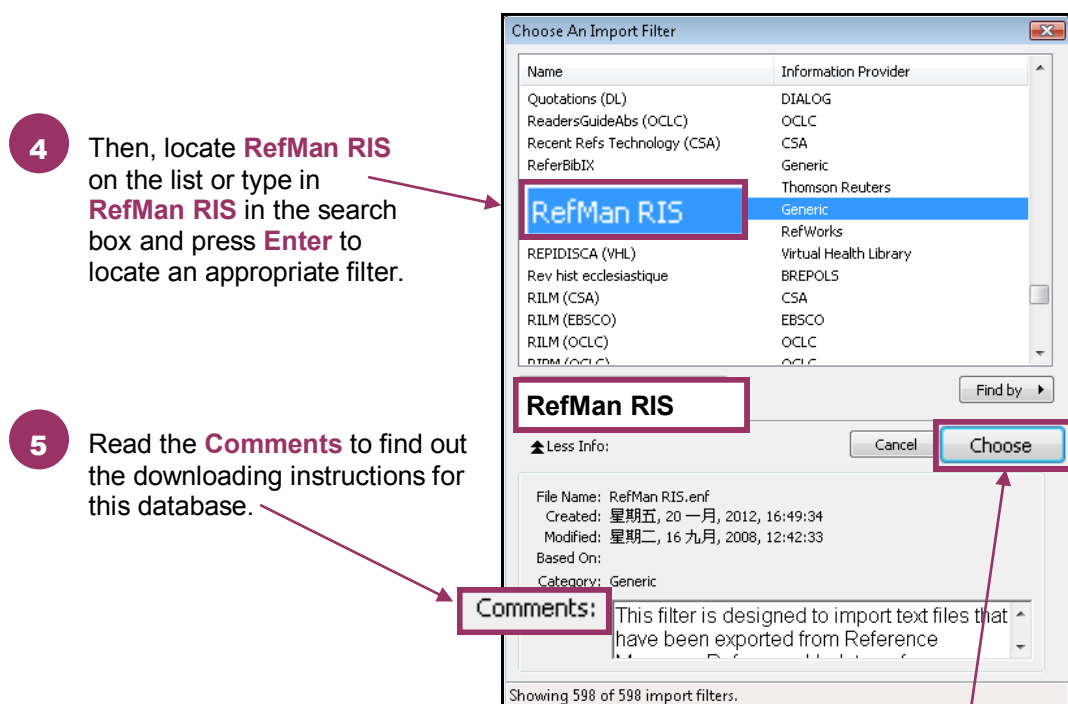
4 Then, locate RefMan RIS on the list or type in RefMan RIS in the search box and press Enter to locate an appropriate filter.

5 Read the Comments to find out the downloading instructions for this database.

Choose An Import Filter

| Name | Information Provider |
|---|---|
| Quotations (DL) | DIALOG |
| ReadersGuideAbs (OCLC) | OCLC |
| Recent Refs Technology (CSA) | CSA |
| ReferBibIX | Generic |
| | Thomson Reuters |
| RefMan RIS | Generic |
| | RefWorks |
| REPIDISCA (VHL) | Virtual Health Library |
| Rev hist ecclesiastique | BREPOLS |
| RILM (CSA) | CSA |
| RILM (EBSCO) | EBSCO |
| RILM (OCLC) | OCLC |
| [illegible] | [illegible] |

Find by

RefMan RIS

Less Info:

Cancel

Choose

File Name: RefMan RIS.enf
Created: 星期五, 20 一月, 2012, 16:49:34
Modified: 星期二, 16 九月, 2008, 12:42:33
Based On:
Category: Generic
Comments: This filter is designed to import text files that have been exported from Reference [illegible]

Showing 598 of 598 import filters.